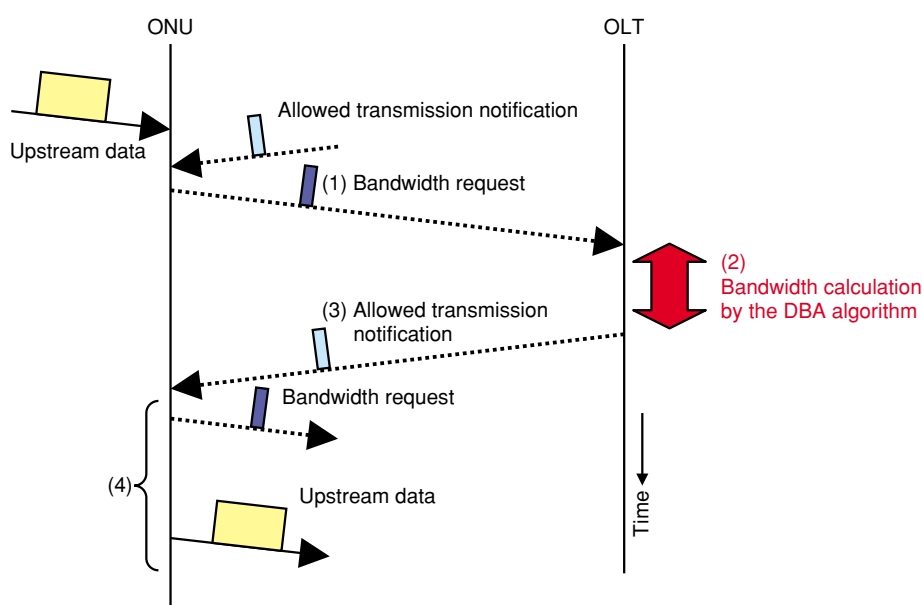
ONU

OLT

Upstream data

Allowed transmission notification

(1) Bandwidth request

(2)
Bandwidth calculation by the DBA algorithm

(3) Allowed transmission notification

Bandwidth request

(4)

Upstream data

Time